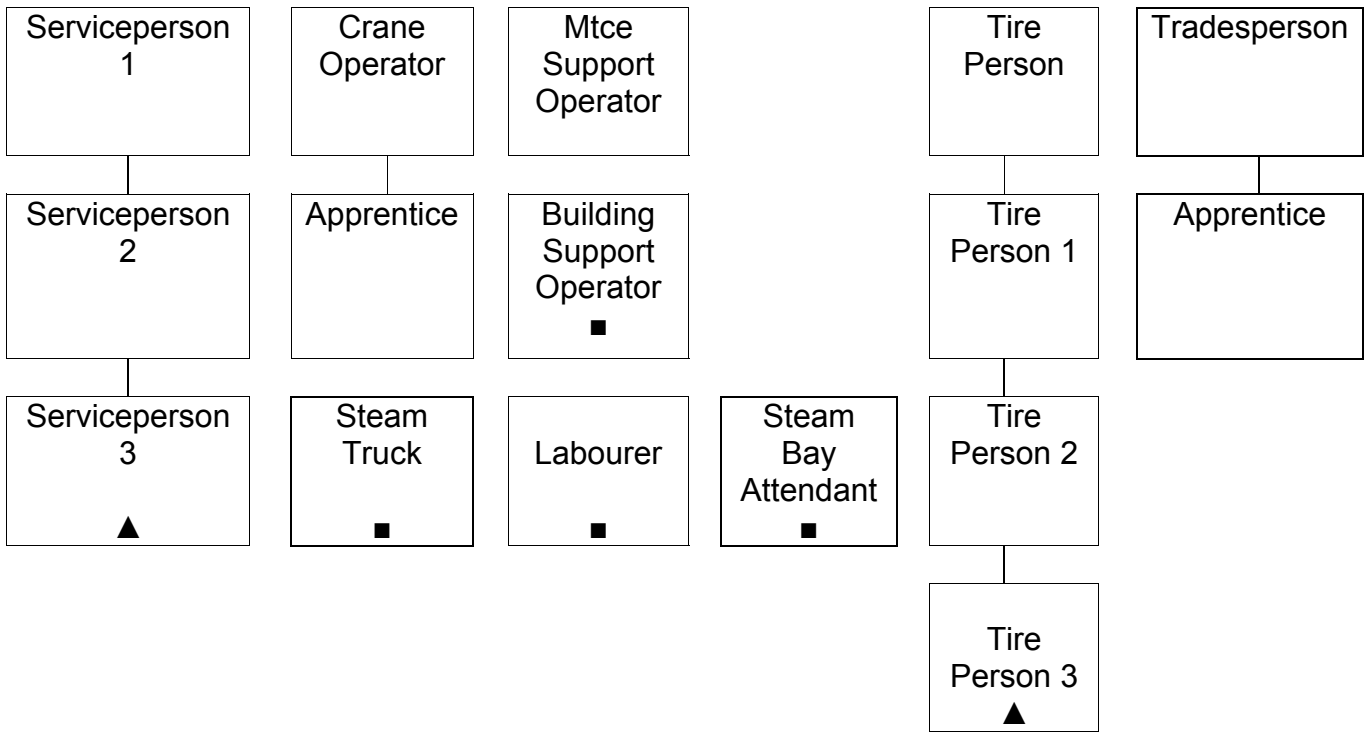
Serviceperson 1

Serviceperson 2

Serviceperson 3 ▲

Crane Operator

Apprentice

Steam Truck ■

Mtce Support Operator

Building Support Operator ■

Labourer ■

Steam Bay Attendant ■

Tire Person

Tire Person 1

Tire Person 2

Tire Person 3 ▲

Tradesperson

Apprentice